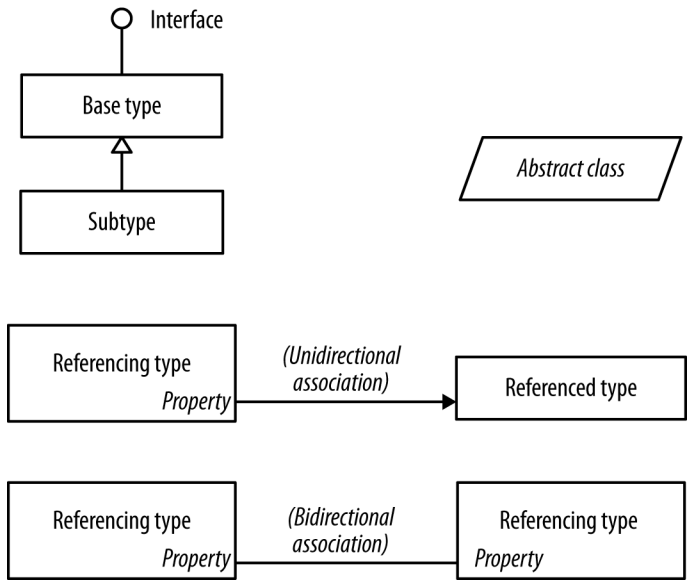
Interface

Base type

Subtype

Abstract class

Referencing type
Property

(Unidirectional association)

Referenced type

Referencing type
Property

(Bidirectional association)

Referencing type
Property